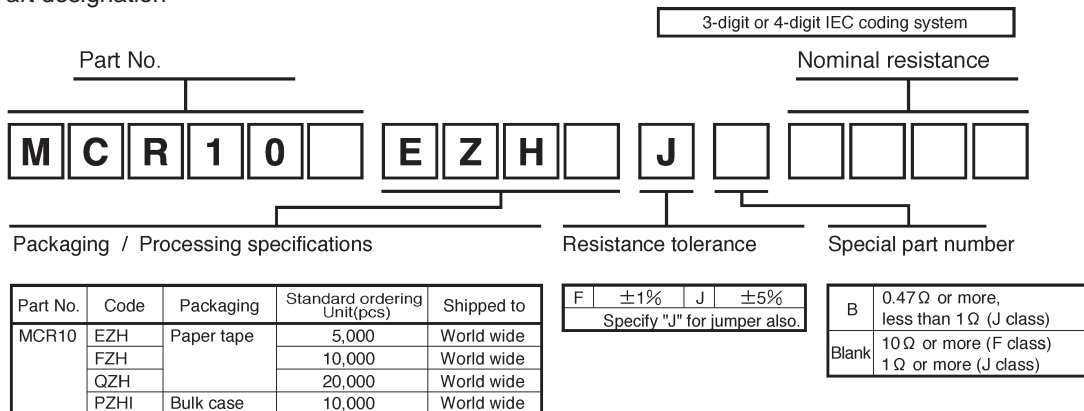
art designation

3-digit or 4-digit IEC coding system

Part No.

Nominal resistance

M C R 1 0 E Z H J

Packaging / Processing specifications

Resistance tolerance

Special part number

| Part No. | Code | Packaging | Standard ordering Unit(pcs) | Shipped to |
|---|---|---|---|---|
| MCR10 | EZH | Paper tape | 5,000 | World wide |
| | FZH | | 10,000 | World wide |
| | QZH | | 20,000 | World wide |
| | PZHI | Bulk case | 10,000 | World wide |

| F | $\pm1\%$ | J | $\pm5\%$ |
|---|---|---|---|
| Specify "J" for jumper also. | | | |

| B | $0.47\Omega$ or more, less than $1\Omega$ (J class) |
|---|---|
| Blank | $10\Omega$ or more (F class) $1\Omega$ or more (J class) |